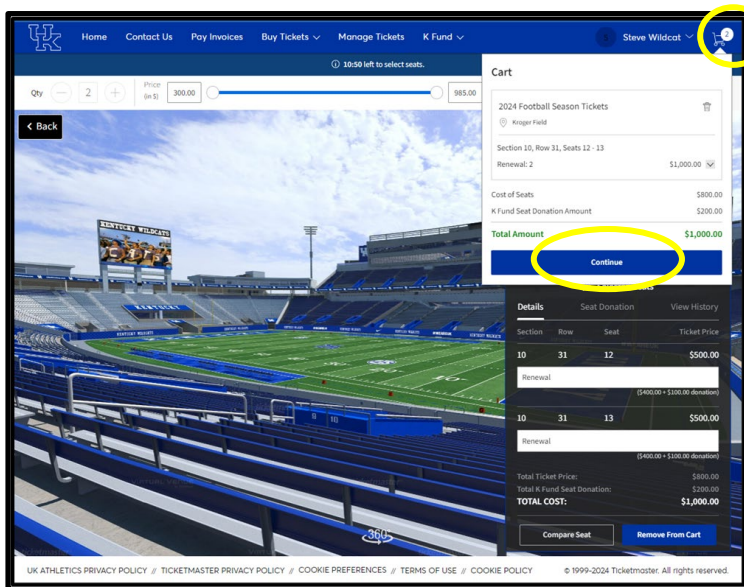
UK Home Contact Us Pay Invoices Buy Tickets Manage Tickets K Fund Steve Wildcat 2

10:50 left to select seats.

Qty 2 Price (in $) 300.00 985.00

Back

KENTUCKY WILDCATS

Cart

2024 Football Season Tickets

Kroger Field

Section 10, Row 31, Seats 12 - 13

Renewal: 2 $1,000.00

Cost of Seats $800.00

K Fund Seat Donation Amount $200.00

Total Amount $1,000.00

Continue

Details Seat Donation View History

| Section | Row | Seat | Ticket Price |
|---|---|---|---|
| 10 | 31 | 12 | $500.00 |

Renewal

($400.00 + $100.00 donation)

| 10 | 31 | 13 | $500.00 |
|---|---|---|---|

Renewal

($400.00 + $100.00 donation)

Total Ticket Price: $800.00

Total K Fund Seat Donation: $200.00

TOTAL COST: $1,000.00

Compare Seat Remove From Cart

360

UK ATHLETICS PRIVACY POLICY // TICKETMASTER PRIVACY POLICY // COOKIE PREFERENCES // TERMS OF USE // COOKIE POLICY © 1999-2024 Ticketmaster. All rights reserved.